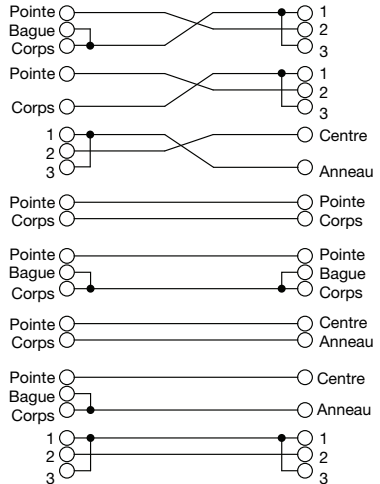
Pointe
Bague
Corps
1
2
3

Pointe
Corps
1
2
3

1
2
3
Centre
Anneau

Pointe
Corps
Pointe
Corps

Pointe
Bague
Corps
Pointe
Bague
Corps

Pointe
Corps
Centre
Anneau

Pointe
Bague
Corps
Centre
Anneau

1
2
3
1
2
3